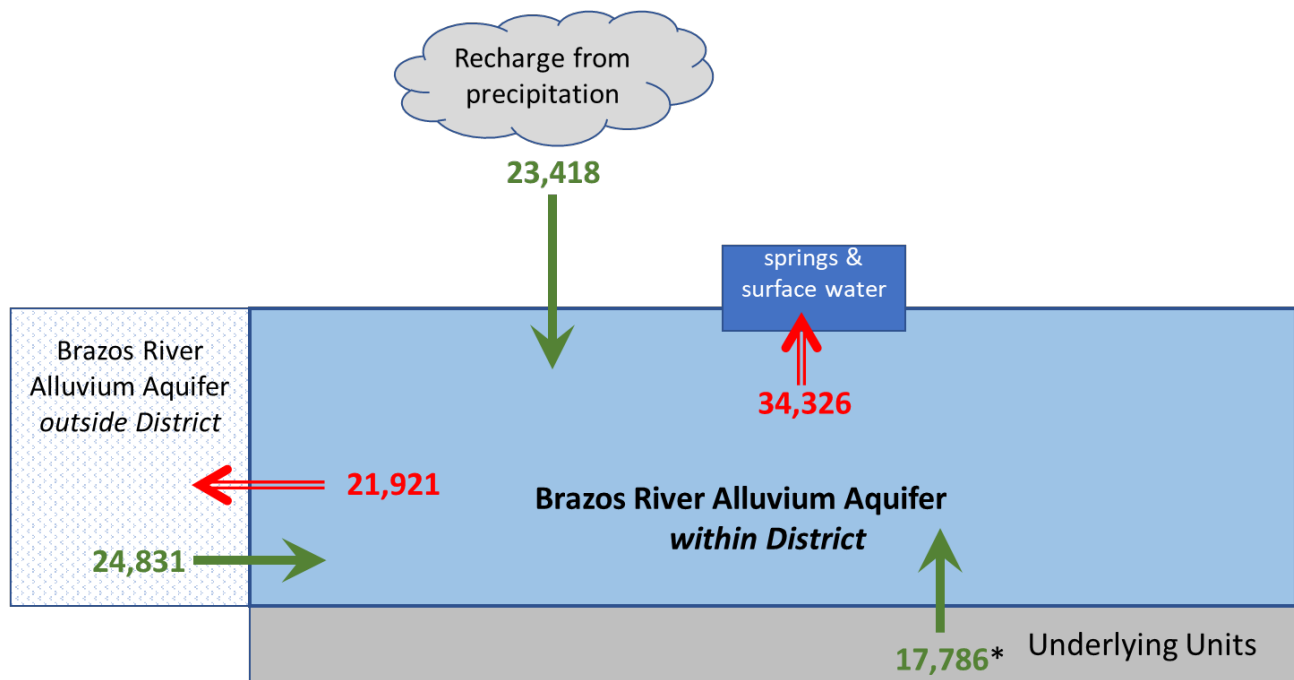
Recharge from precipitation

23,418

springs & surface water

34,326

Brazos River Alluvium Aquifer *outside District*

21,921

Brazos River Alluvium Aquifer *within District*

24,831

17,786*

Underlying Units